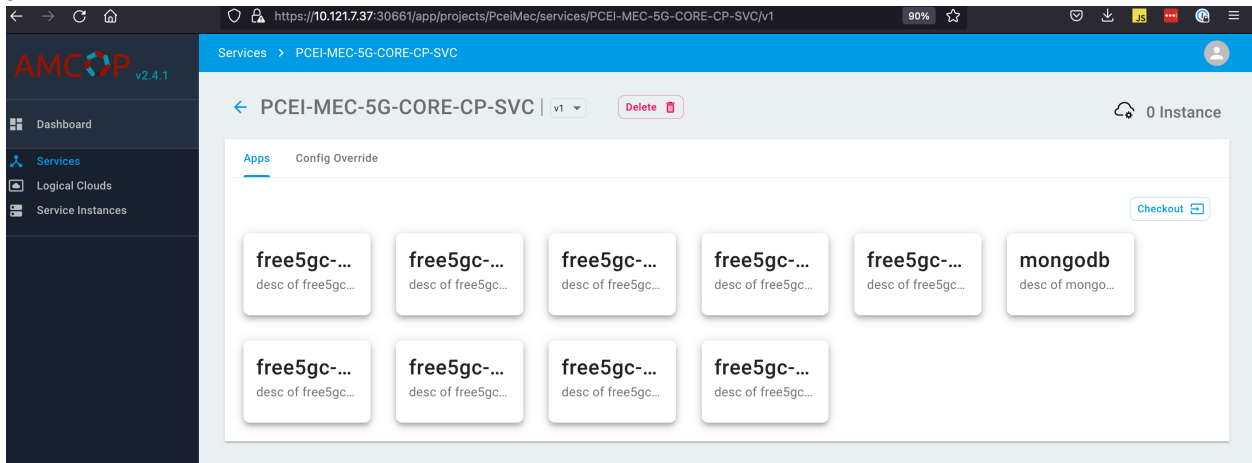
https://10.121.7.37:30661/app/projects/PceiMec/services/PCEI-MEC-5G-CORE-CP-SVC/v1

90%

JS

AMCOP v2.4.1

Services > PCEI-MEC-5G-CORE-CP-SVC

Dashboard

Services

Logical Clouds

Service Instances

PCEI-MEC-5G-CORE-CP-SVC | v1

Delete

0 Instance

Apps

Config Override

Checkout

free5gc-...
desc of free5gc...

free5gc-...
desc of free5gc...

free5gc-...
desc of free5gc...

free5gc-...
desc of free5gc...

free5gc-...
desc of free5gc...

mongodb
desc of mongo...

free5gc-...
desc of free5gc...

free5gc-...
desc of free5gc...

free5gc-...
desc of free5gc...

free5gc-...
desc of free5gc...